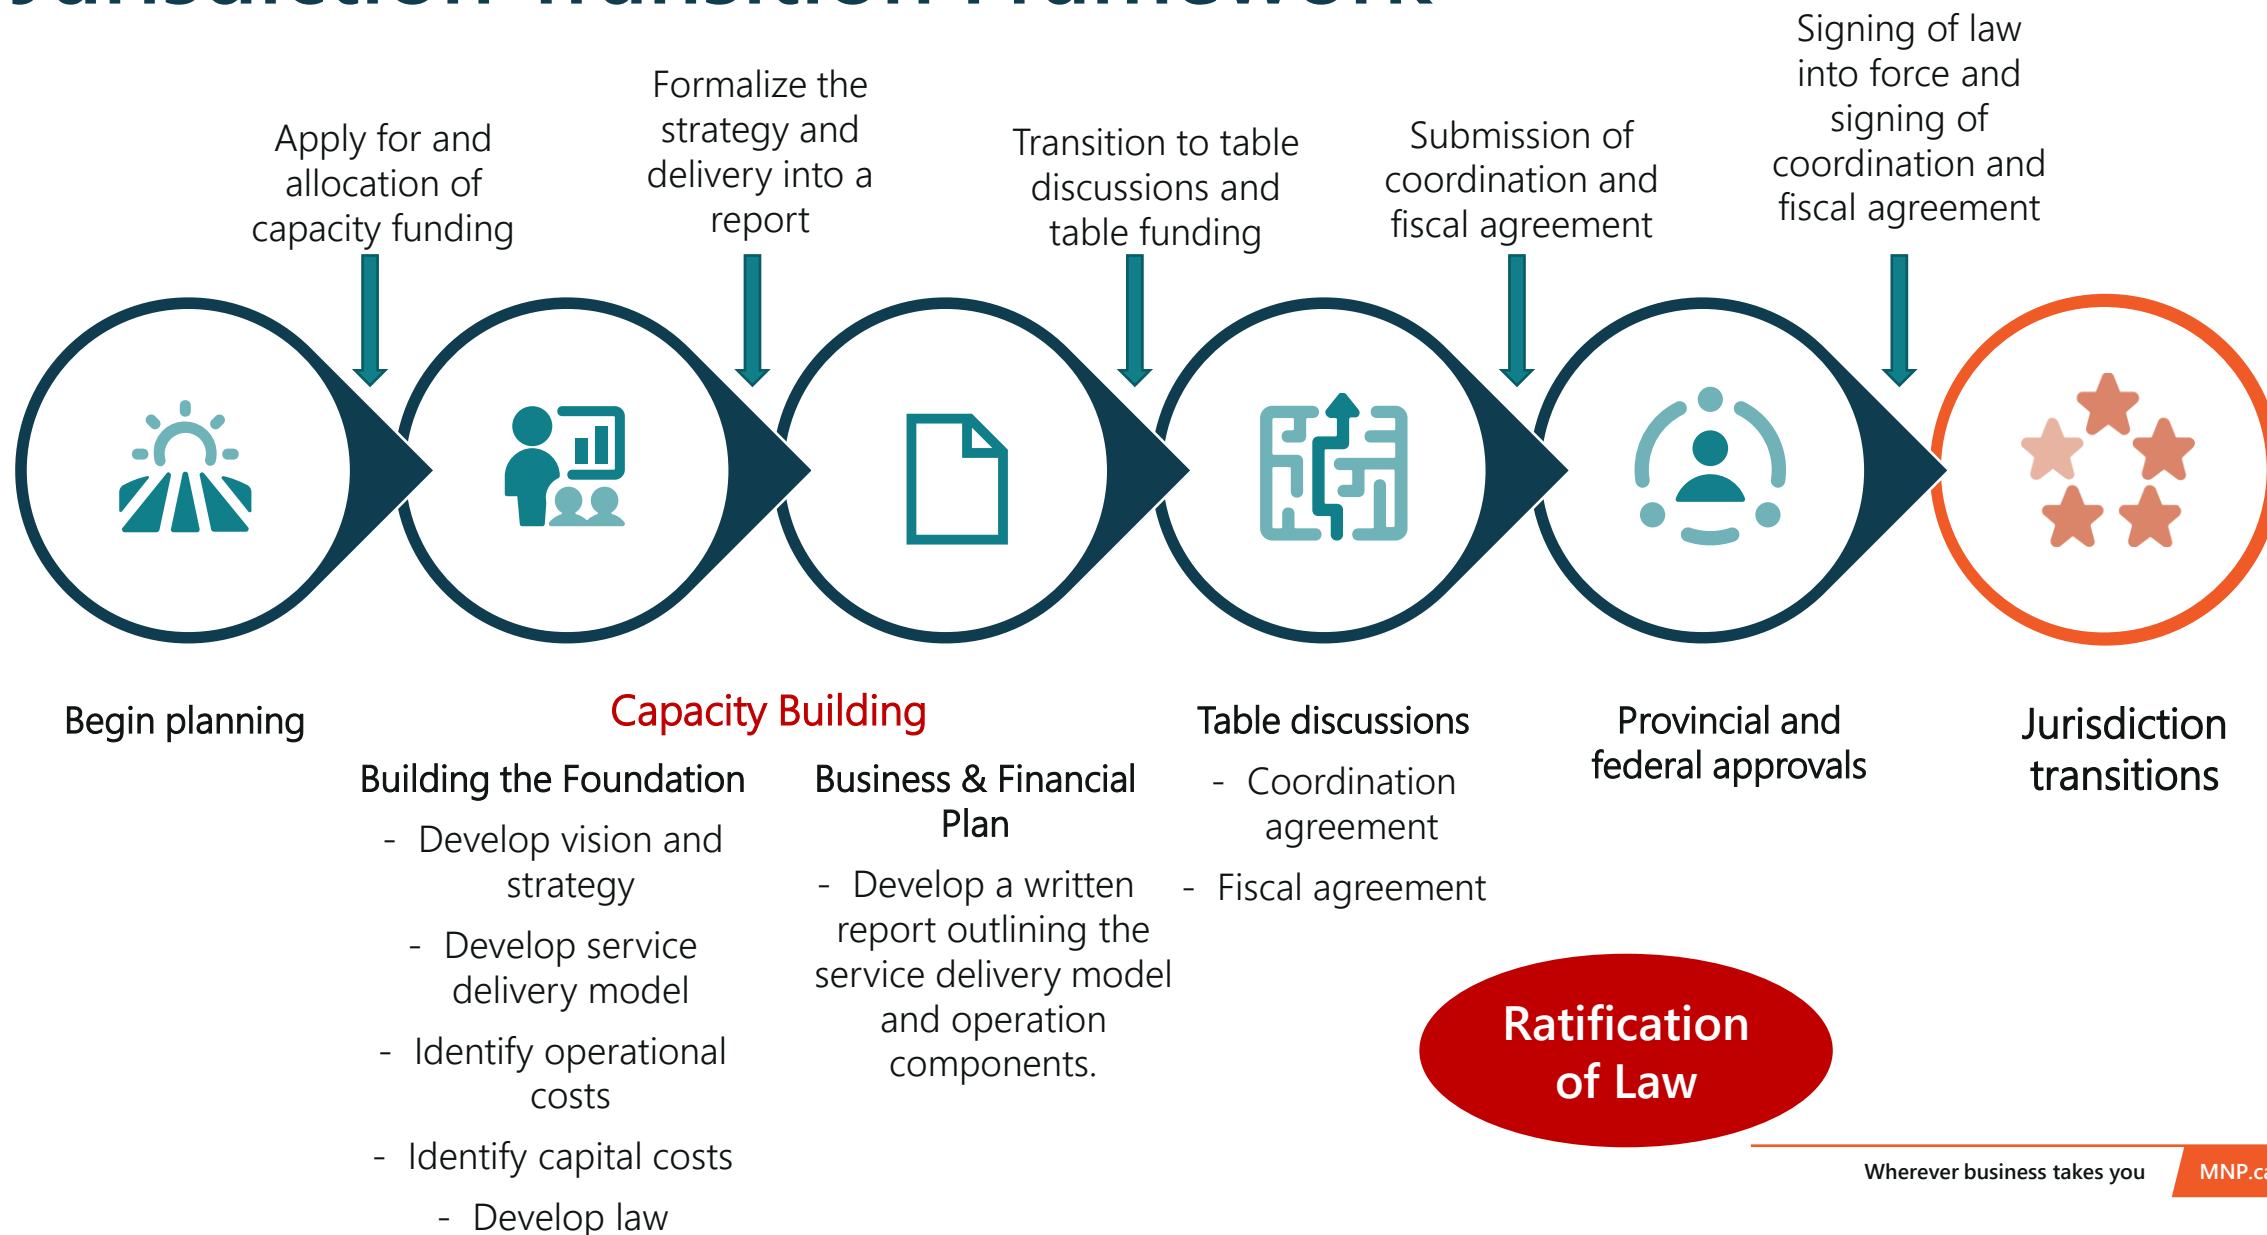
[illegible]

Apply for and allocation of capacity funding

Formalize the strategy and delivery into a report

Transition to table discussions and table funding

Submission of coordination and fiscal agreement

Signing of law into force and signing of coordination and fiscal agreement

Begin planning

Capacity Building

Building the Foundation
- Develop vision and strategy
- Develop service delivery model
- Identify operational costs
- Identify capital costs
- Develop law

Business & Financial Plan
- Develop a written report outlining the service delivery model and operation components.

Table discussions
- Coordination agreement
- Fiscal agreement

Provincial and federal approvals

Jurisdiction transitions

Ratification of Law

Wherever business takes you

MNP.ca